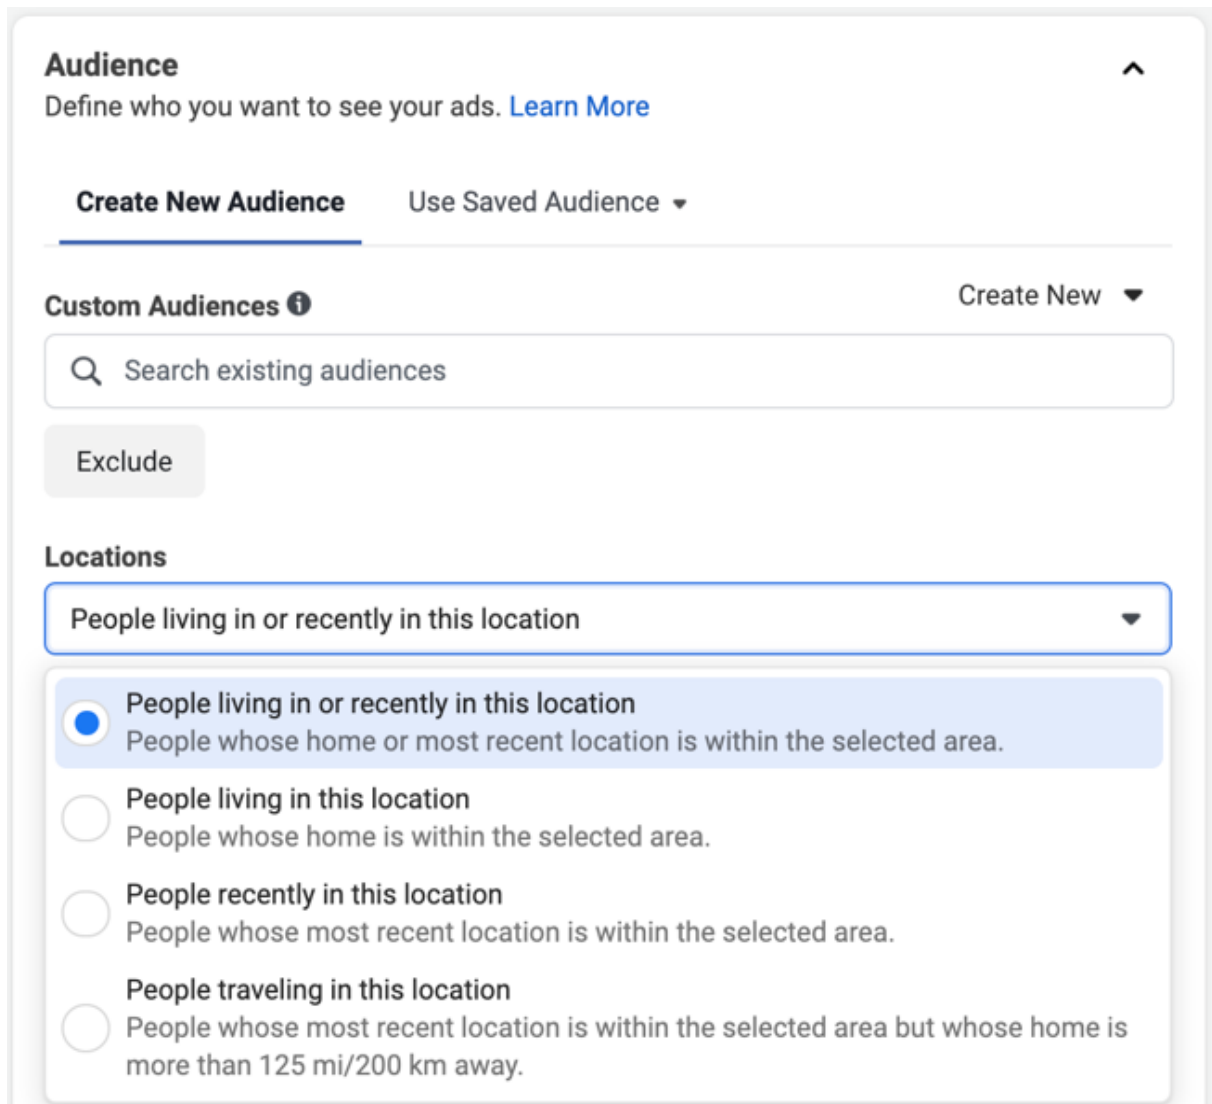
Audience
Define who you want to see your ads. Learn More

Create New Audience Use Saved Audience

Custom Audiences
Create New

Search existing audiences

Exclude

Locations

People living in or recently in this location

People living in or recently in this location
People whose home or most recent location is within the selected area.

People living in this location
People whose home is within the selected area.

People recently in this location
People whose most recent location is within the selected area.

People traveling in this location
People whose most recent location is within the selected area but whose home is more than 125 mi/200 km away.